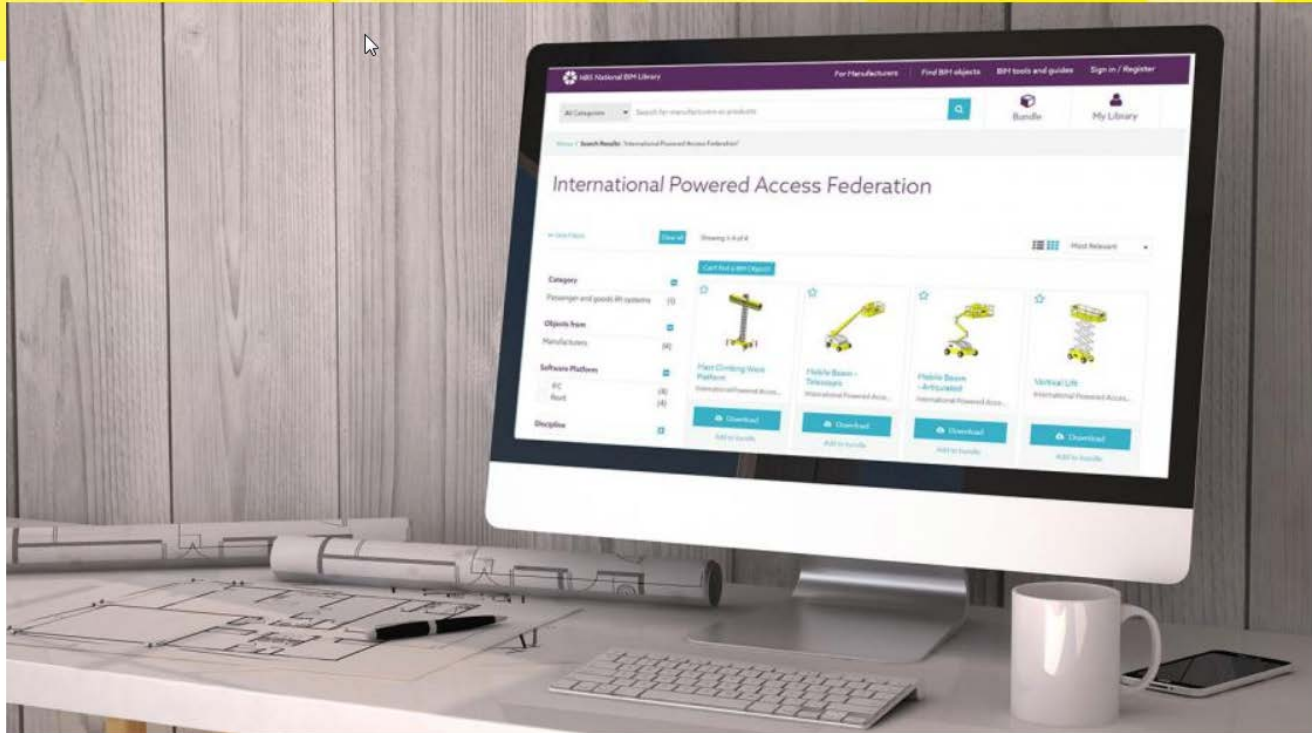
NBS National BIM Library

For Manufacturers | Find BIM objects | BIM tools and guides | Sign in / Register

All Categories
Search for manufacturers or products

Bundle
My Library

Home / Search Results: 'International Powered Access Federation'

International Powered Access Federation

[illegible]
Clear all

Showing 1-4 of 4

Most Relevant

Can't find a BIM Object?

Category
Passenger and goods lift systems (1)

Objects from
Manufacturers (4)

Software Platform
IFC (4)
Revit (4)

Discipline

Mast Climbing Work Platform
International Powered Acce...
Download
Add to bundle

Mobile Boom - Telescopic
International Powered Acce...
Download
Add to bundle

Mobile Boom - Articulated
International Powered Acce...
Download
Add to bundle

Vertical Lift
International Powered Acce...
Download
Add to bundle